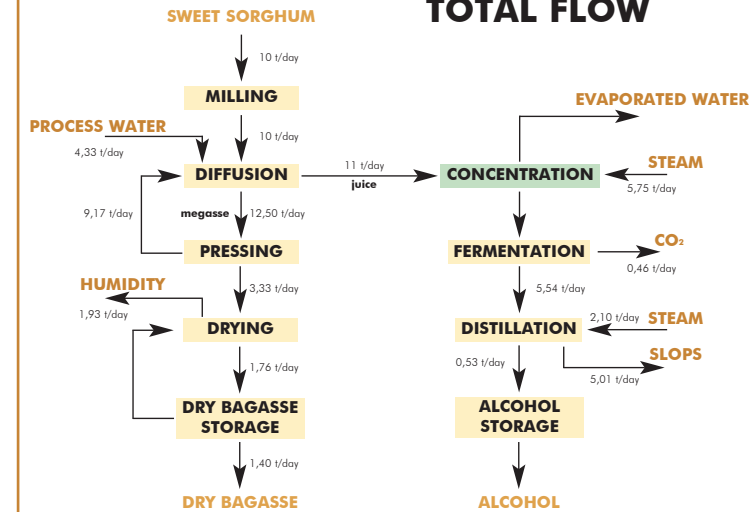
TOTAL FLOW

SWEET SORGHUM

10 t/day

MILLING

10 t/day

PROCESS WATER

4,33 t/day

DIFFUSION

9,17 t/day

megasse

12,50 t/day

PRESSING

3,33 t/day

HUMIDITY

1,93 t/day

DRYING

1,76 t/day

DRY BAGASSE STORAGE

1,40 t/day

DRY BAGASSE

11 t/day

juice

EVAPORATED WATER

CONCENTRATION

STEAM

5,75 t/day

FERMENTATION

$CO_2$

0,46 t/day

5,54 t/day

DISTILLATION

2,10 t/day

STEAM

SLOPS

5,01 t/day

0,53 t/day

ALCOHOL STORAGE

ALCOHOL